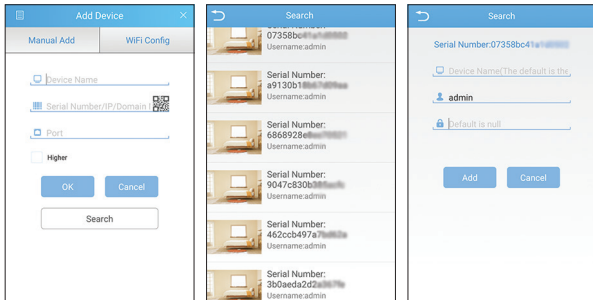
Add Device

Manual Add

WiFi Config

Device Name

Serial Number/IP/Domain

Port

Higher

OK

Cancel

Search

Search

07358bc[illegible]

Username:admin

Serial Number:

a9130b1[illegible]

Username:admin

Serial Number:

6868928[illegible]

Username:admin

Serial Number:

9047c830b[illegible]

Username:admin

Serial Number:

462ccb497a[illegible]

Username:admin

Serial Number:

3b0aeda2d2a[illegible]

Username:admin

Search

Serial Number:07358bc41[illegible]

Device Name(The default is the

admin

Default is null

Add

Cancel